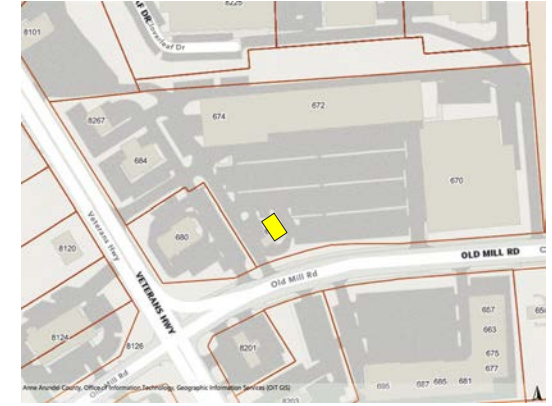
8225
8101
Dorsey Dr
Overleaf Dr
672
8267
674
684
670
680
8120
Veterans Hwy
VETERANS HWY
Old Mill Rd
OLD MILL RD
657
663
675
677
8124
8126
8201
695
687
685
681
Old Mill Rd
Anne Arundel County, Office of Information Technology, Geographic Information Services (OIT GIS)